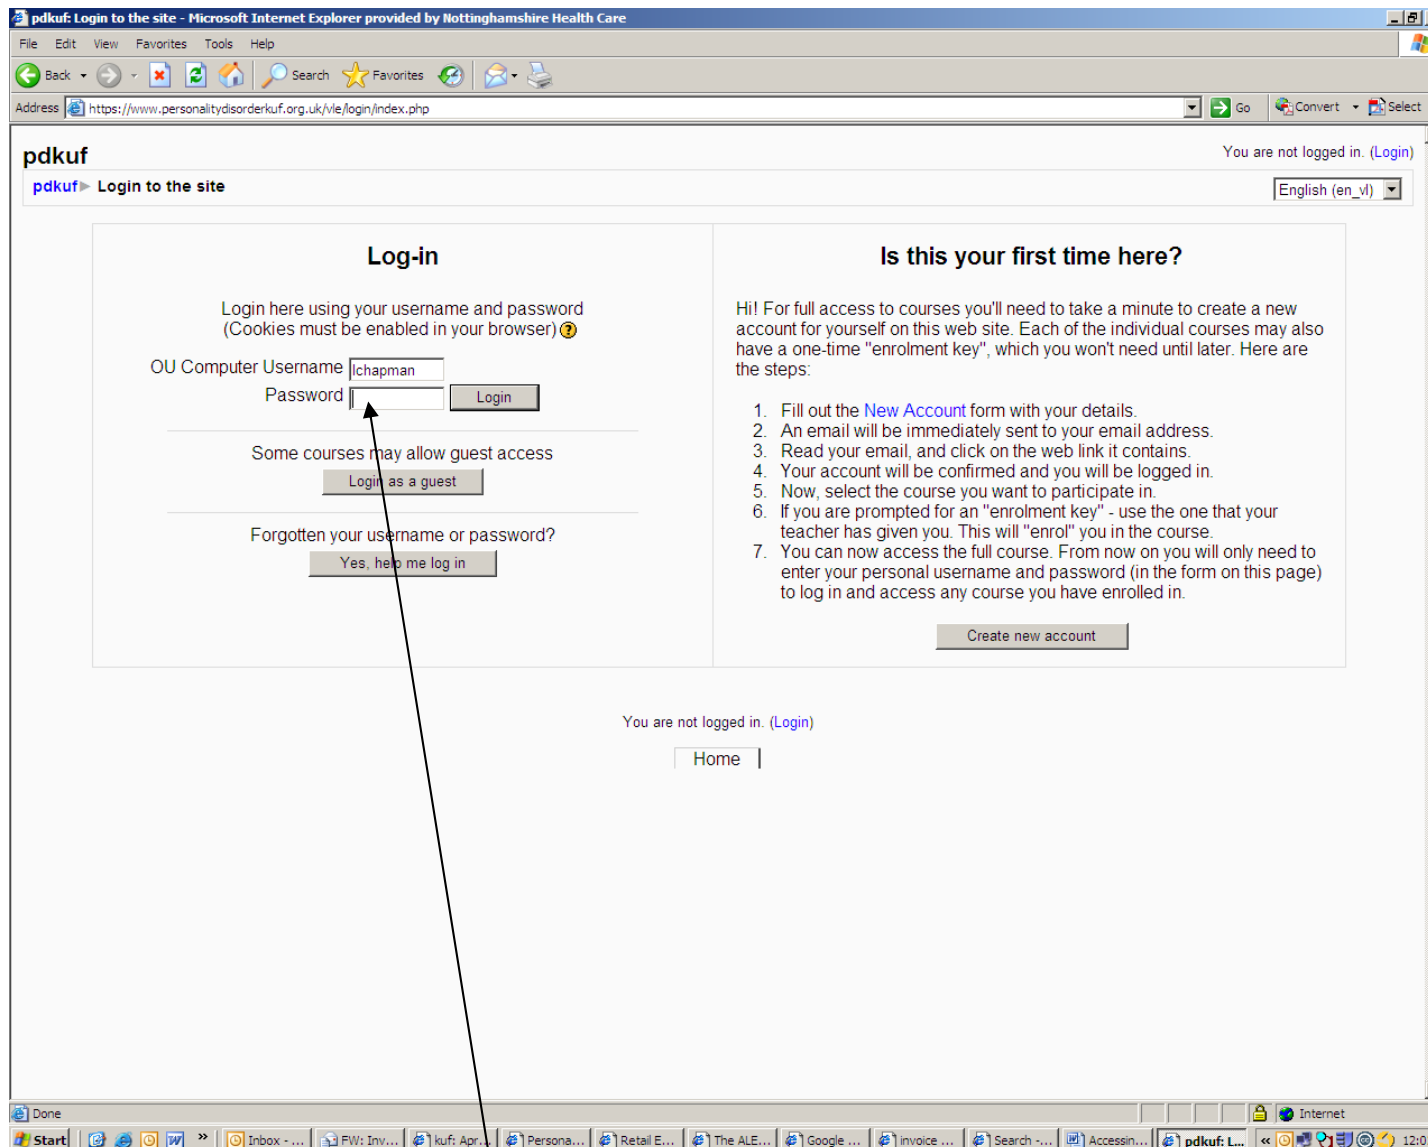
pdkuf: Login to the site - Microsoft Internet Explorer provided by Nottinghamshire Health Care

File Edit View Favorites Tools Help

Back Search Favorites

Address https://www.personalitydisorderkuf.org.uk/vle/login/index.php Go Convert Select

pdkuf

You are not logged in. (Login)

pdkuf ▶ Login to the site

English (en_vl)

Log-in

Login here using your username and password (Cookies must be enabled in your browser)

OU Computer Username lchapman

Password

Login

Some courses may allow guest access

Login as a guest

Forgotten your username or password?

Yes, help me log in

Is this your first time here?

Hi! For full access to courses you'll need to take a minute to create a new account for yourself on this web site. Each of the individual courses may also have a one-time "enrolment key", which you won't need until later. Here are the steps:

1. Fill out the New Account form with your details.
2. An email will be immediately sent to your email address.
3. Read your email, and click on the web link it contains.
4. Your account will be confirmed and you will be logged in.
5. Now, select the course you want to participate in.
6. If you are prompted for an "enrolment key" - use the one that your teacher has given you. This will "enrol" you in the course.
7. You can now access the full course. From now on you will only need to enter your personal username and password (in the form on this page) to log in and access any course you have enrolled in.

Create new account

You are not logged in. (Login)

Home

Done

Internet

Start Inbox - ... FW: Inv... kuf: Apr... Persona... Retail E... The ALE... Google ... invoice ... Search -... Accessin... pdkuf: L... 12:4